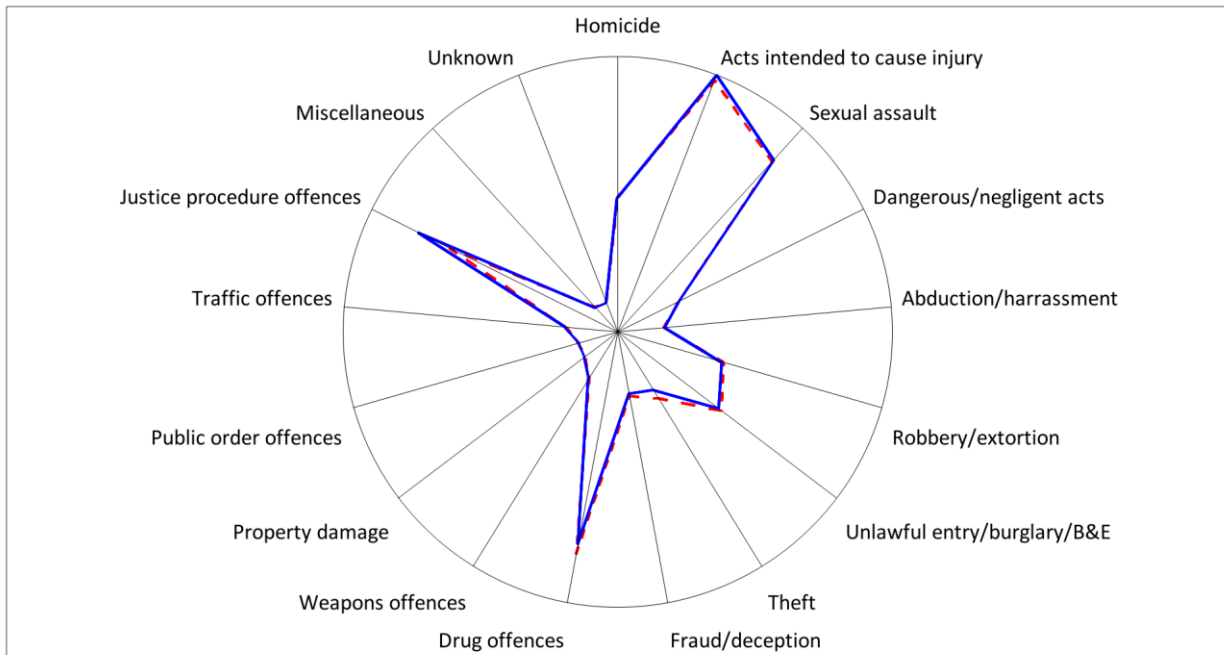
Homicide
Acts intended to cause injury
Sexual assault
Dangerous/negligent acts
Abduction/harrassment
Robbery/extortion
Unlawful entry/burglary/B&E
Theft
Fraud/deception
Drug offences
Weapons offences
Property damage
Public order offences
Traffic offences
Justice procedure offences
Miscellaneous
Unknown